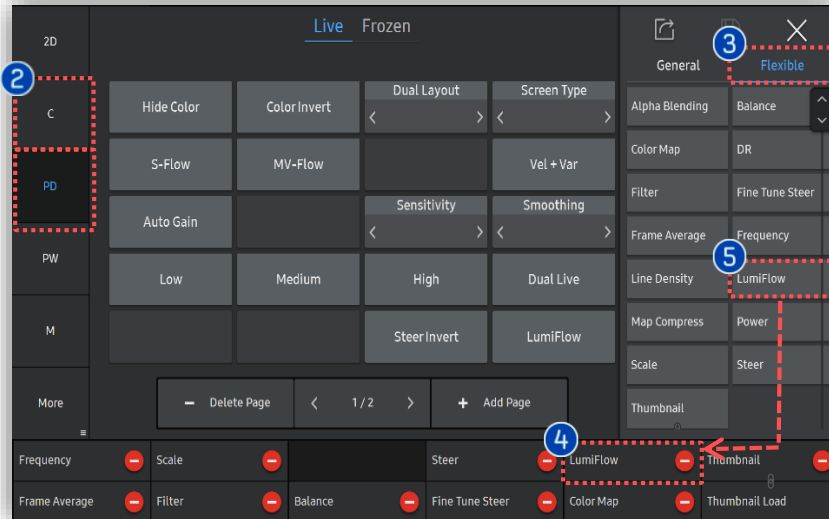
2D

2

C

PD

PW

M

More

Live Frozen

Hide Color
Color Invert
Dual Layout
Screen Type

S-Flow
MV-Flow
Vel + Var

Auto Gain
Sensitivity
Smoothing

Low
Medium
High
Dual Live

Steer Invert
LumiFlow

Delete Page
1 / 2
Add Page

General
3
Flexible

Alpha Blending
Balance
Color Map
DR
Filter
Fine Tune Steer
Frame Average
Frequency
Line Density
5
LumiFlow
Map Compress
Power
Scale
Steer
Thumbnail

4

Frequency
Scale
Steer
LumiFlow
Thumbnail
Frame Average
Filter
Balance
Fine Tune Steer
Color Map
Thumbnail Load